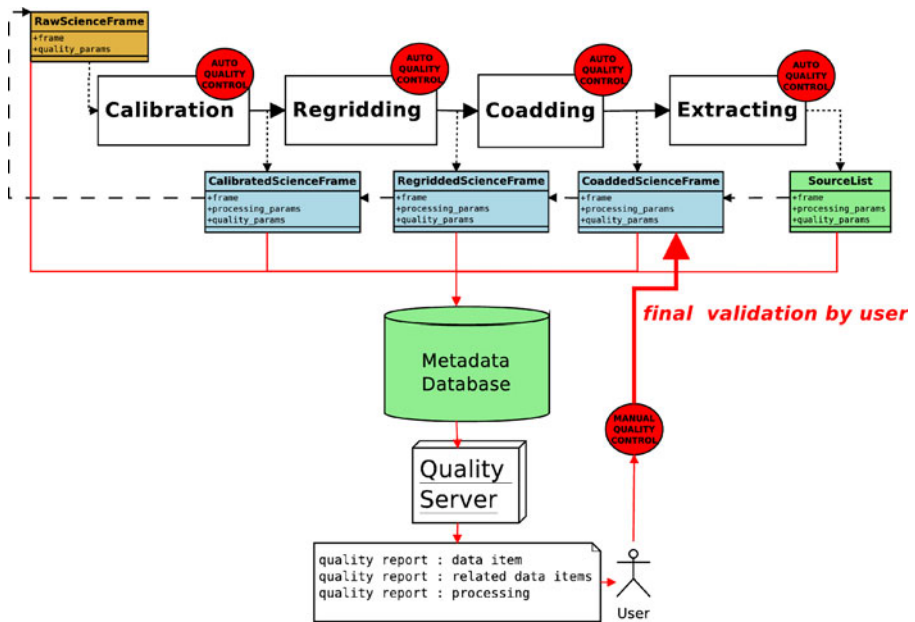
RawScienceFrame
+frame
+quality_params

AUTO QUALITY CONTROL

Calibration

AUTO QUALITY CONTROL

Regridding

AUTO QUALITY CONTROL

Coadding

AUTO QUALITY CONTROL

Extracting

CalibratedScienceFrame
+frame
+processing_params
+quality_params

RegriddedScienceFrame
+frame
+processing_params
+quality_params

CoaddedScienceFrame
+frame
+processing_params
+quality_params

SourceList
+frame
+processing_params
+quality_params

final validation by user

Metadata Database

MANUAL QUALITY CONTROL

Quality Server

quality report : data item
quality report : related data items
quality report : processing

User